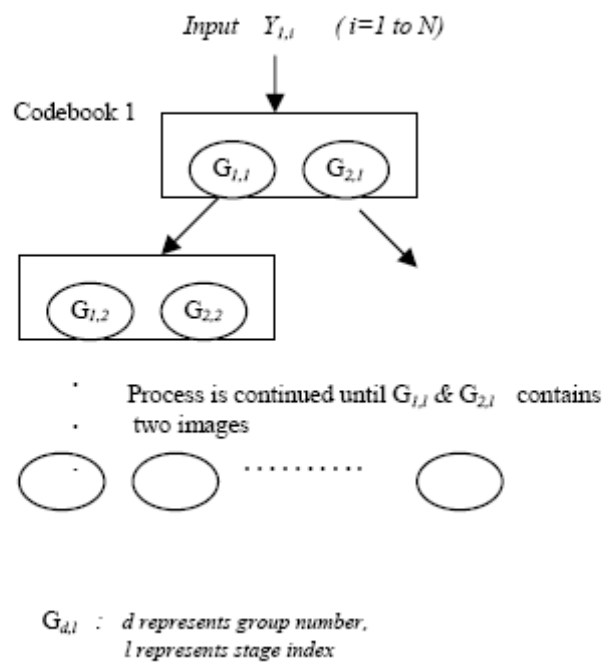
Input $Y_{1,1}$ (i=1 to N)

Codebook 1

$G_{1,1}$ $G_{2,1}$

$G_{1,2}$ $G_{2,2}$

Process is continued until $G_{1,l}$ & $G_{2,l}$ contains two images

..........

$G_{d,l}$ : d represents group number, l represents stage index